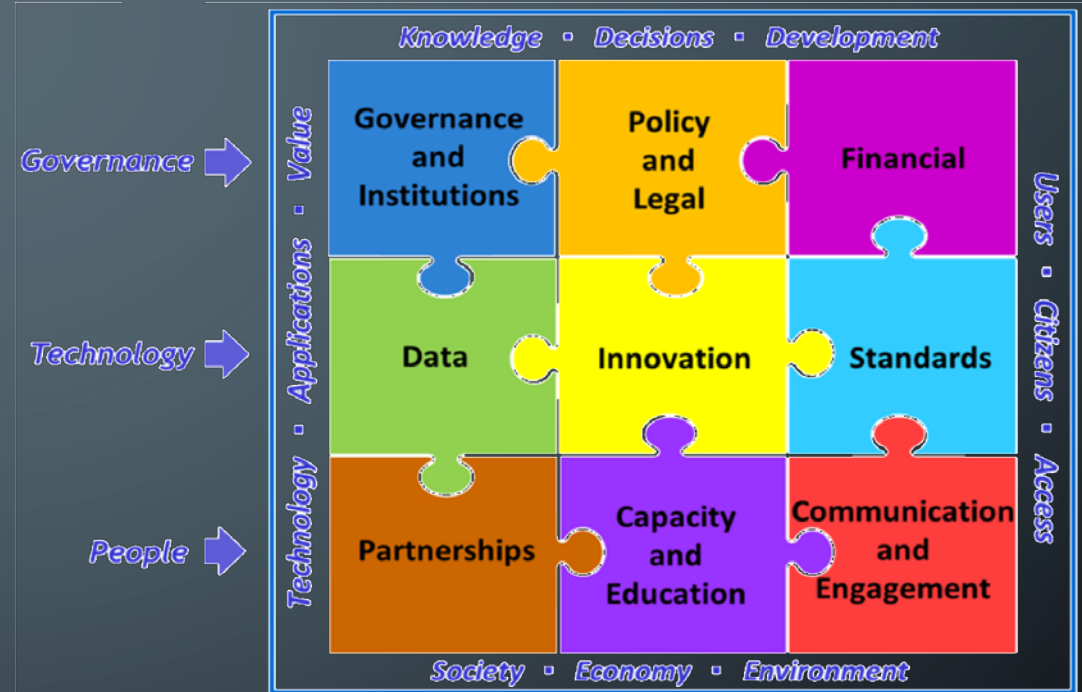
Knowledge ▪ Decisions ▪ Development

Governance

Technology

People

Technology ▪ Applications ▪ Value

Governance and Institutions

Policy and Legal

Financial

Data

Innovation

Standards

Partnerships

Capacity and Education

Communication and Engagement

Users ▪ Citizens ▪ Access

Society ▪ Economy ▪ Environment